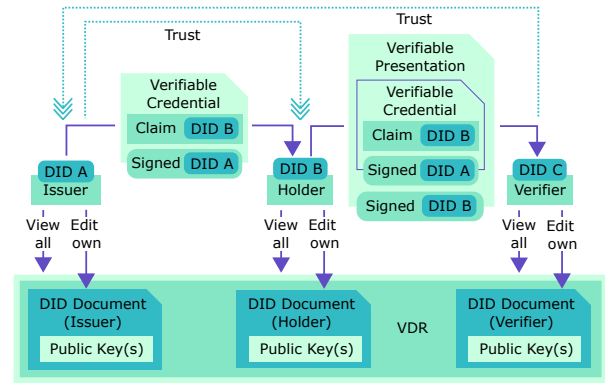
Trust

Trust

Verifiable Credential

Claim DID B

Signed DID A

Verifiable Presentation

Verifiable Credential

Claim DID B

Signed DID A

Signed DID B

DID A
Issuer

DID B
Holder

DID C
Verifier

View all

Edit own

View all

Edit own

View all

Edit own

DID Document (Issuer)

Public Key(s)

DID Document (Holder)

Public Key(s)

VDR

DID Document (Verifier)

Public Key(s)